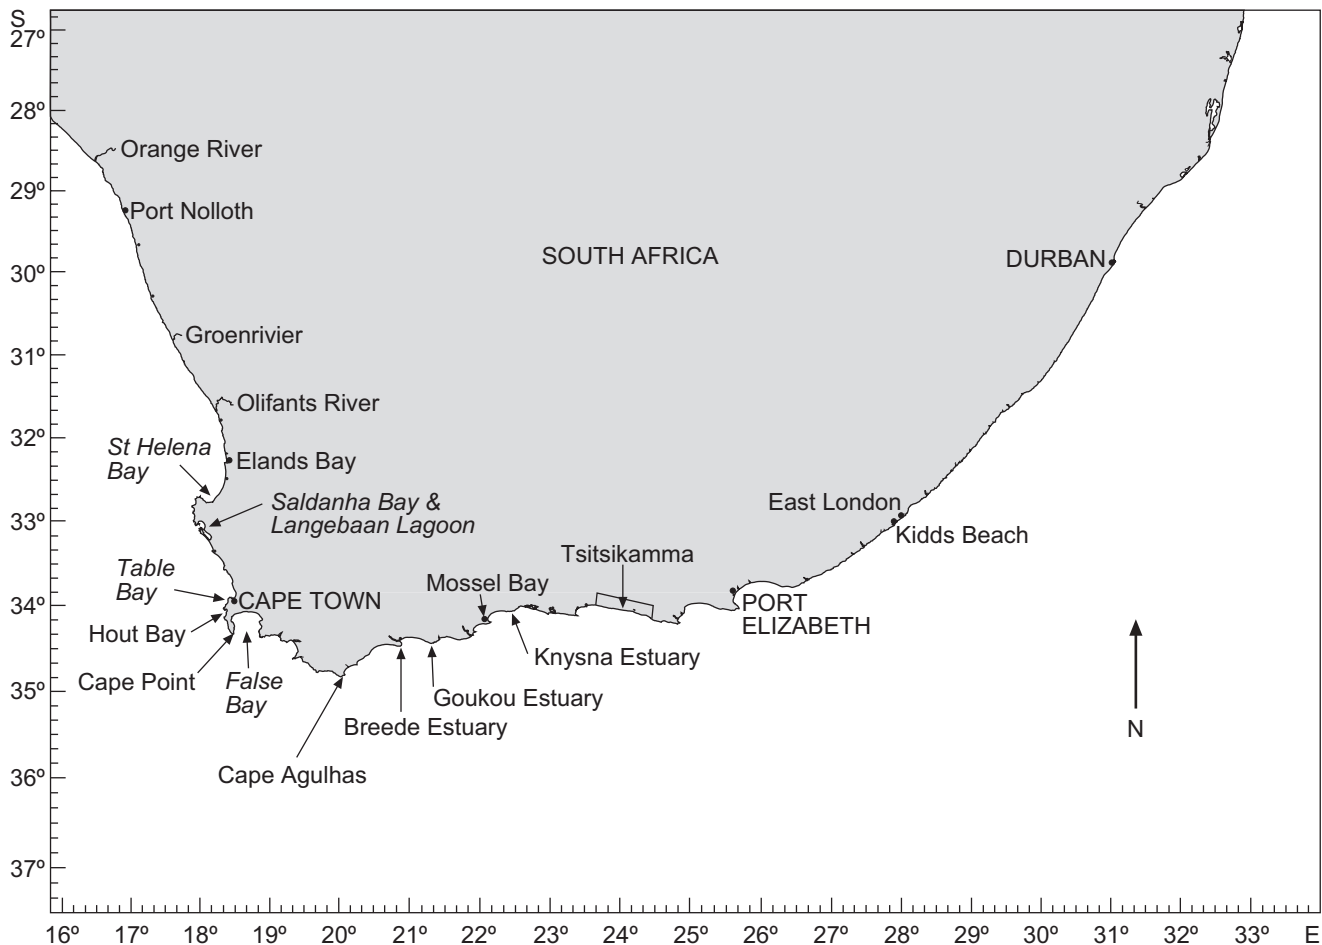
S
27º
28º
29º
30º
31º
32º
33º
34º
35º
36º
37º

Orange River
Port Nolloth
Groenrivier
Olifants River
St Helena Bay
Elands Bay
Saldanha Bay & Langebaan Lagoon
Table Bay
CAPE TOWN
Hout Bay
Cape Point
False Bay
Cape Agulhas
Breede Estuary
Goukou Estuary
Mossel Bay
Knysna Estuary
Tsitsikamma
PORT ELIZABETH
East London
Kidds Beach
SOUTH AFRICA
DURBAN
N

16º 17º 18º 19º 20º 21º 22º 23º 24º 25º 26º 27º 28º 29º 30º 31º 32º 33º E